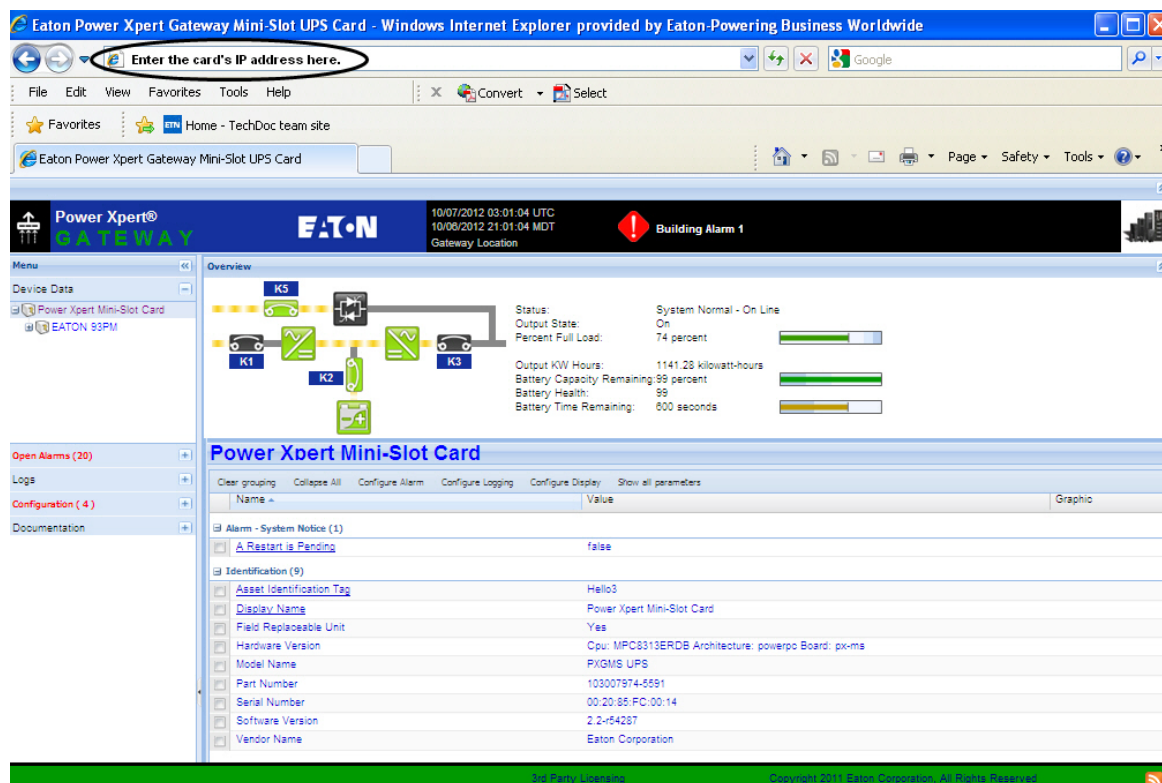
Eaton Power Xpert Gateway Mini-Slot UPS Card - Windows Internet Explorer provided by Eaton-Powering Business Worldwide

Enter the card's IP address here.

Google

File Edit View Favorites Tools Help

Convert Select

Favorites

Home - TechDoc team site

Eaton Power Xpert Gateway Mini-Slot UPS Card

Page Safety Tools

Power Xpert® GATEWAY

EATON

10/07/2012 03:01:04 UTC
10/06/2012 21:01:04 MDT
Gateway Location

Building Alarm 1

Menu

Device Data

Power Xpert Mini-Slot Card

EATON 93PM

Overview

K5

K1

K2

K3

Status: System Normal - On Line
Output State: On
Percent Full Load: 74 percent

Output KW Hours: 1141.28 kilowatt-hours
Battery Capacity Remaining: 99 percent
Battery Health: 99
Battery Time Remaining: 600 seconds

Open Alarms (20)

Logs

Configuration ( 4 )

Documentation

Power Xpert Mini-Slot Card

Clear grouping Collapse All Configure Alarm Configure Logging Configure Display Show all parameters

| Name | Value | Graphic |
|---|---|---|
| Alarm - System Notice (1) | | |
| A Restart is Pending | false | |
| Identification (9) | | |
| Asset Identification Tag | Hello3 | |
| Display Name | Power Xpert Mini-Slot Card | |
| Field Replaceable Unit | Yes | |
| Hardware Version | Cpu: MPC8313ERDB Architecture: powerpc Board: px-ms | |
| Model Name | PXGMS UPS | |
| Part Number | 103007974-5591 | |
| Serial Number | 00:20:85:FC:00:14 | |
| Software Version | 2.2-r54287 | |
| Vendor Name | Eaton Corporation | |

3rd Party Licensing

Copyright 2011 Eaton Corporation. All Rights Reserved